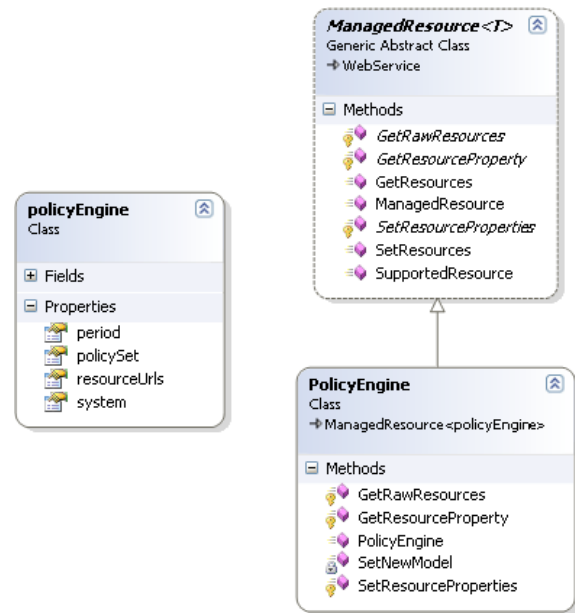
ManagedResource<T>
Generic Abstract Class
→ WebService

Methods
GetRawResources
GetResourceProperty
GetResources
ManagedResource
SetResourceProperties
SetResources
SupportedResource

policyEngine
Class

Fields

Properties
period
policySet
resourceUrls
system

PolicyEngine
Class
→ ManagedResource<policyEngine>

Methods
GetRawResources
GetResourceProperty
PolicyEngine
SetNewModel
SetResourceProperties